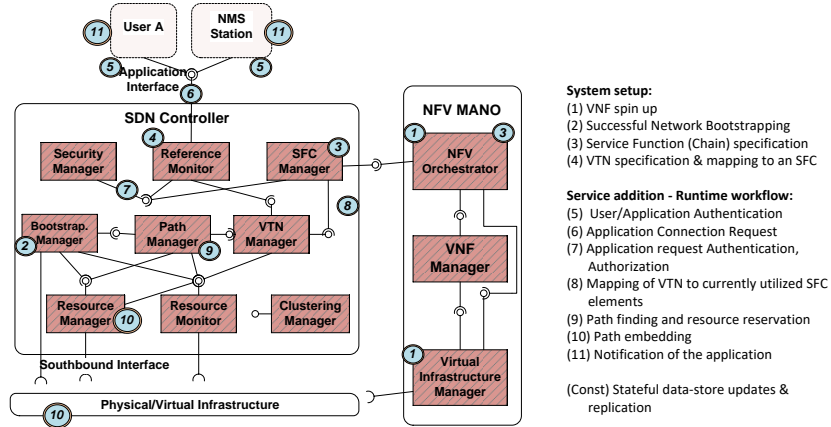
11 User A
NMS Station 11
5 Application Interface 5
6
SDN Controller
4
Security Manager
Reference Monitor
SFC Manager 3
7
8
Bootstrap. Manager
2
Path Manager
9
VTN Manager
Resource Manager 10
Resource Monitor
Clustering Manager
Southbound Interface
Physical/Virtual Infrastructure
10
NFV MANO
1
3
NFV Orchestrator
VNF Manager
1
Virtual Infrastructure Manager

System setup:
(1) VNF spin up
(2) Successful Network Bootstrapping
(3) Service Function (Chain) specification
(4) VTN specification & mapping to an SFC

Service addition - Runtime workflow:
(5) User/Application Authentication
(6) Application Connection Request
(7) Application request Authentication, Authorization
(8) Mapping of VTN to currently utilized SFC elements
(9) Path finding and resource reservation
(10) Path embedding
(11) Notification of the application

(Const) Stateful data-store updates & replication